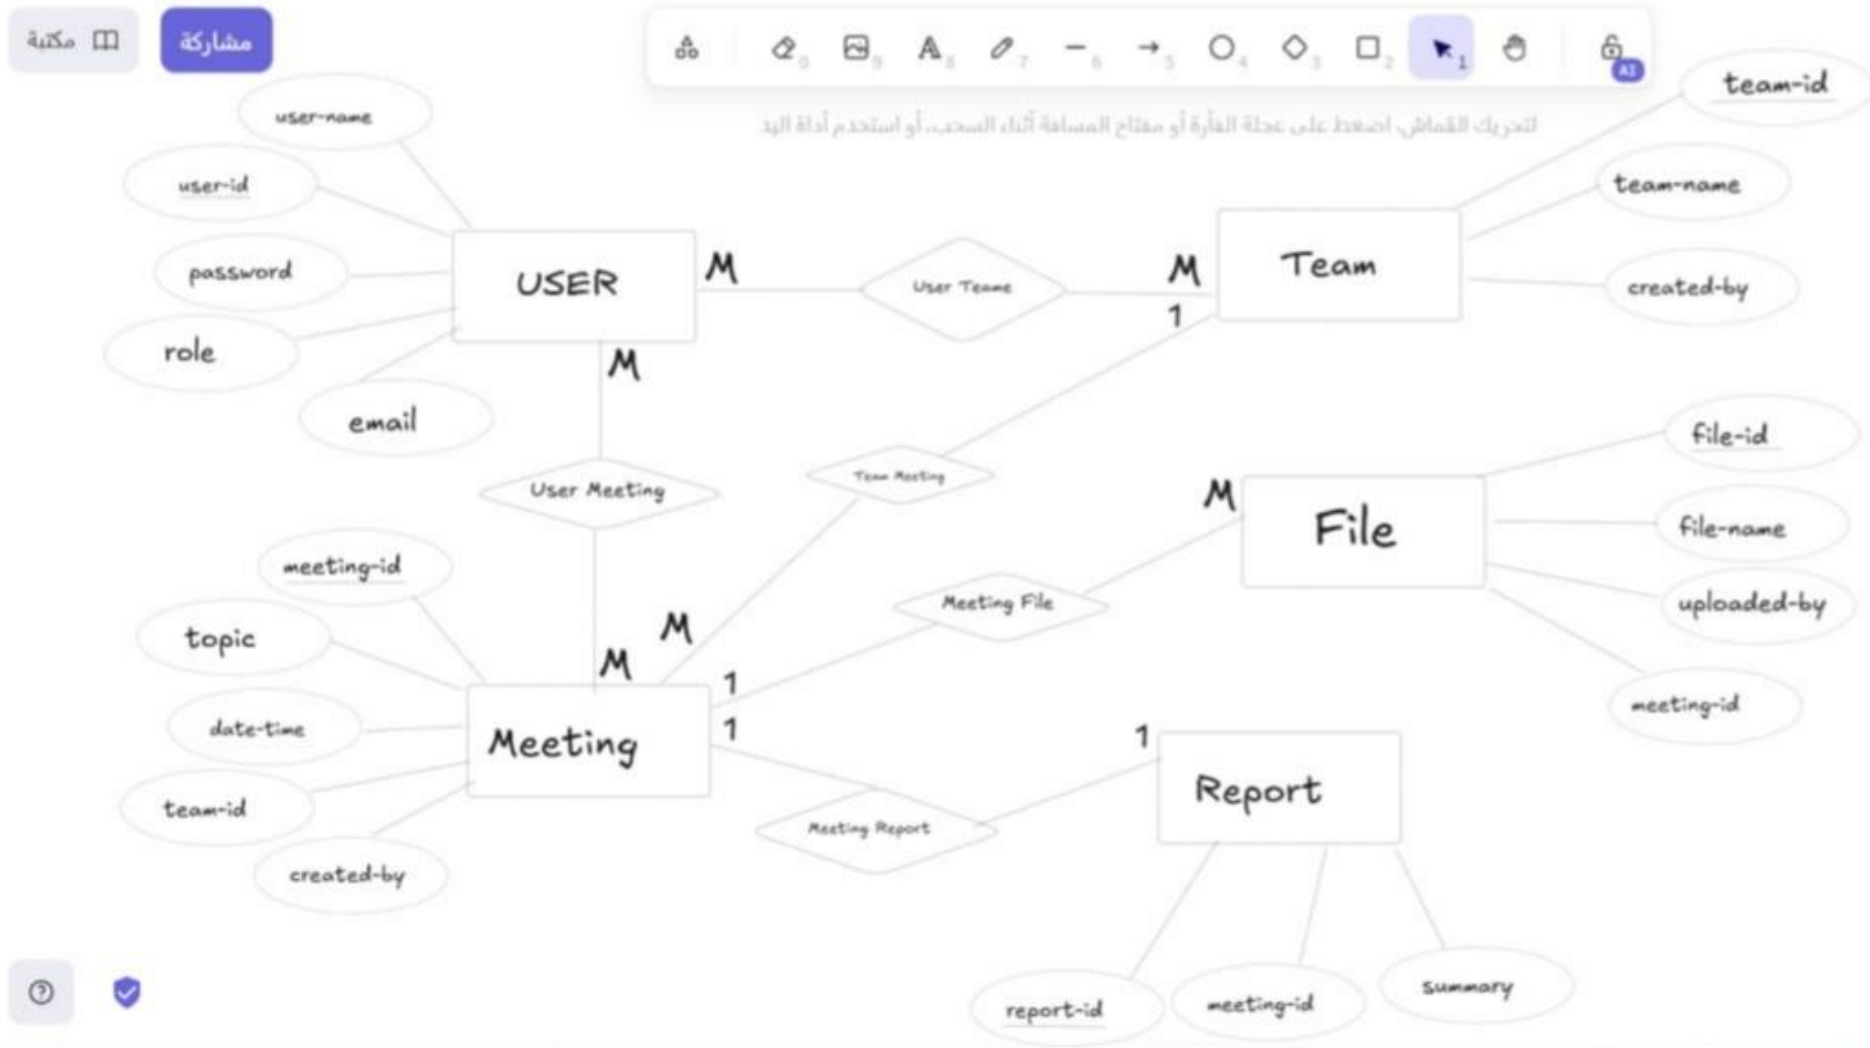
مكتبة
مشاركة
AI
لتحريك القماش، اضغط على عجلة الفأرة أو مفتاح المسافة أثناء السحب، أو استخدم أداة اليد

user-name
user-id
password
role
email
USER
M
User Teame
M
1
Team
team-id
team-name
created-by
M
User Meeting
Team Meeting
M
File
file-id
file-name
uploaded-by
meeting-id
meeting-id
topic
date-time
team-id
created-by
Meeting
M
M
1
1
Meeting File
Meeting Report
1
Report
report-id
meeting-id
summary